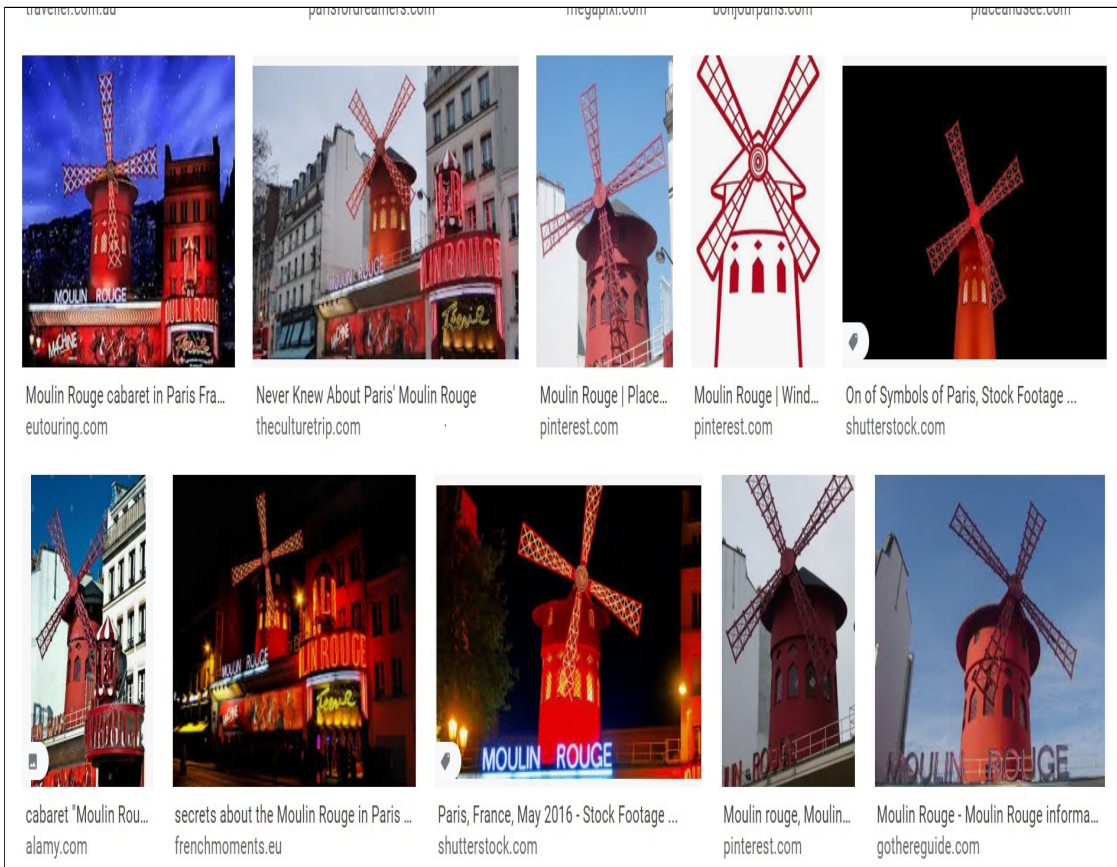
traveller.com.au parisfordreamers.com megapixl.com bonjourparis.com placeandsee.com

MOULIN ROUGE
MOULIN ROUGE

MOULIN ROUGE

Moulin Rouge cabaret in Paris Fra...
eutouring.com

Never Knew About Paris' Moulin Rouge
theculturetrip.com

Moulin Rouge | Place...
pinterest.com

Moulin Rouge | Wind...
pinterest.com

On of Symbols of Paris, Stock Footage ...
shutterstock.com

MOULIN ROUGE

MOULIN ROUGE

MOULIN ROUGE

cabaret "Moulin Rou...
alamy.com

secrets about the Moulin Rouge in Paris ...
frenchmoments.eu

Paris, France, May 2016 - Stock Footage ...
shutterstock.com

Moulin rouge, Moulin...
pinterest.com

Moulin Rouge - Moulin Rouge informa...
gothereguide.com